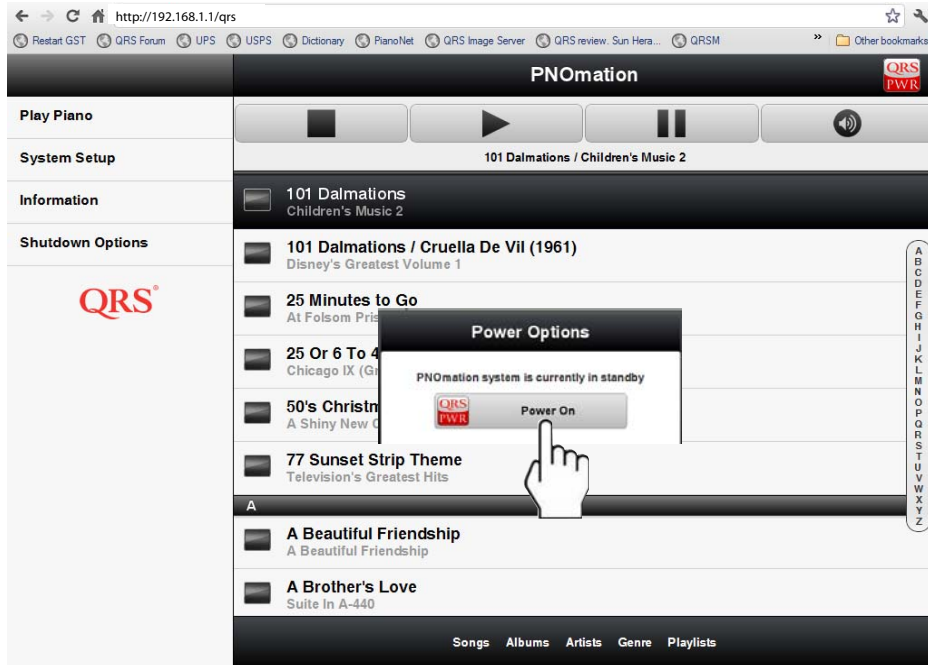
http://192.168.1.1/qrs

Restart GST QRS Forum UPS USPS Dictionary PianoNet QRS Image Server QRS review. Sun Hera... QRSM » Other bookmarks

PNOmation

QRS PWR

Play Piano

System Setup

Information

Shutdown Options

QRS®

101 Dalmations / Children's Music 2

101 Dalmations
Children's Music 2

101 Dalmations / Cruella De Vil (1961)
Disney's Greatest Volume 1

25 Minutes to Go
At Folsom Pris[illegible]

25 Or 6 To 4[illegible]
Chicago IX (Gr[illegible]

50's Christm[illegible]
A Shiny New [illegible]

77 Sunset Strip Theme
Television's Greatest Hits

A

A Beautiful Friendship
A Beautiful Friendship

A Brother's Love
Suite In A-440

Power Options

PNOmation system is currently in standby

QRS PWR

Power On

A B C D E F G H I J K L M N O P Q R S T U V W X Y Z

Songs Albums Artists Genre Playlists